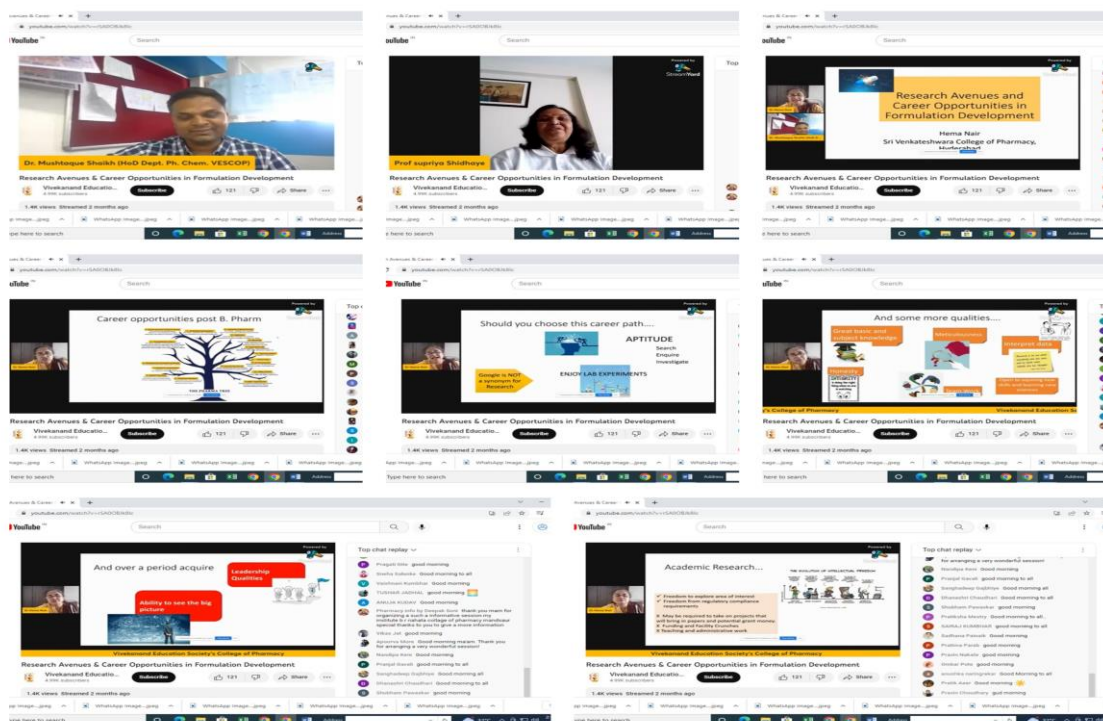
YouTube
Search
Dr. Mushtoque Shaikh (HoD Dept. Ph. Chem. VESCOP)
Research Avenues & Career Opportunities in Formulation Development
Vivekanand Educatio...
Subscribe
121
Share
1.4K views Streamed 2 months ago

YouTube
Search
Prof supriya Shidhaye
Research Avenues & Career Opportunities in Formulation Development
Vivekanand Educatio...
Subscribe
121
Share
1.4K views Streamed 2 months ago

YouTube
Search
Research Avenues and Career Opportunities in Formulation Development
Hema Nair
Sri Venkateshwara College of Pharmacy, Hyderabad
Research Avenues & Career Opportunities in Formulation Development
Vivekanand Educatio...
Subscribe
121
Share
1.4K views Streamed 2 months ago

YouTube
Search
Career opportunities post B. Pharm
Research Avenues & Career Opportunities in Formulation Development
Vivekanand Educatio...
Subscribe
121
Share
1.4K views Streamed 2 months ago

YouTube
Search
Should you choose this career path....
APTITUDE
Search
Enquire
Investigate
Google is NOT a synonym for Research
ENJOY LAB EXPERIMENTS
Research Avenues & Career Opportunities in Formulation Development
Vivekanand Educatio...
Subscribe
121
Share
1.4K views Streamed 2 months ago

YouTube
Search
And some more qualities....
Great basic and subject knowledge
Meticulousness
Interpret data
Honesty
Research Avenues & Career Opportunities in Formulation Development
Vivekanand Educatio...
Subscribe
121
Share
1.4K views Streamed 2 months ago

YouTube
Search
And over a period acquire
Leadership Qualities
Ability to see the big picture
Vivekanand Education Society's College of Pharmacy
Research Avenues & Career Opportunities in Formulation Development
Vivekanand Educatio...
Subscribe
121
Share
1.4K views Streamed 2 months ago
Top chat replay
good morning
Good morning to all
Good morning
TUSHAR JADHAL good morning
Good morning
Good morning
Good morning Ma'am. Thank you for arranging a very wonderful session!
Good morning
good morning to all
Good morning all
Good morning all
good morning

YouTube
Search
Academic Research...
THE EVOLUTION OF INTELLECTUAL FREEDOM
Freedom to explore area of interest
Freedom from regulatory compliance requirements
May be required to take on projects that will bring in papers and potential grant money
Funding and facility troubles
Teaching and administrative work
Vivekanand Education Society's College of Pharmacy
Research Avenues & Career Opportunities in Formulation Development
Vivekanand Educatio...
Subscribe
121
Share
1.4K views Streamed 2 months ago
Top chat replay
for arranging a very wonderful session!
Good morning
good morning to all
Good morning all
Good morning all
good morning
Good morning to all
good morning
Good morning
good morning
good morning
Good morning to all
good morning
Good morning
good morning